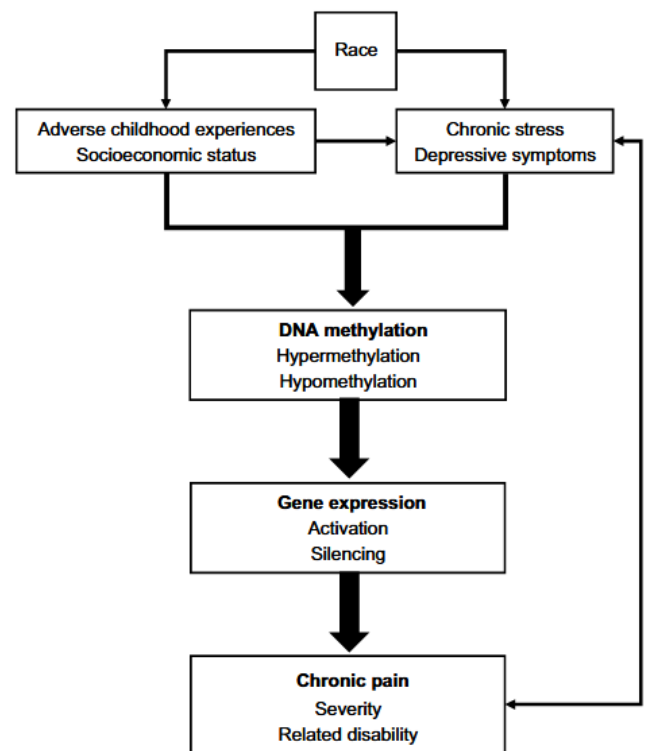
Race

Adverse childhood experiences
Socioeconomic status

Chronic stress
Depressive symptoms

DNA methylation
Hypermethylation
Hypomethylation

Gene expression
Activation
Silencing

Chronic pain
Severity
Related disability